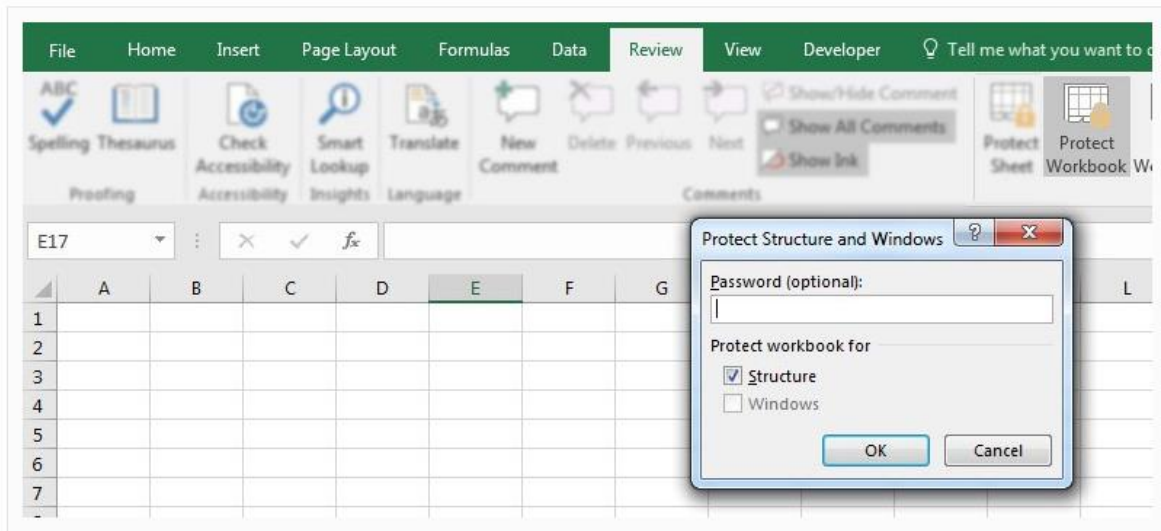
File Home Insert Page Layout Formulas Data Review View Developer Tell me what you want to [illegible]

ABC

Spelling Thesaurus

Proofing

Check Accessibility

Accessibility

Smart Lookup

Insights

Translate

Language

New Comment

Delete Previous Next

Show/Hide Comment

Show All Comments

Show Ink

Comments

Protect Sheet

Protect Workbook W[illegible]

E17

$f_x$

| | A | B | C | D | E | F | G | | L |
|---|---|---|---|---|---|---|---|---|---|
| 1 | | | | | | | | | |
| 2 | | | | | | | | | |
| 3 | | | | | | | | | |
| 4 | | | | | | | | | |
| 5 | | | | | | | | | |
| 6 | | | | | | | | | |
| 7 | | | | | | | | | |

Protect Structure and Windows ? X

Password (optional):

Protect workbook for

Structure

Windows

OK Cancel